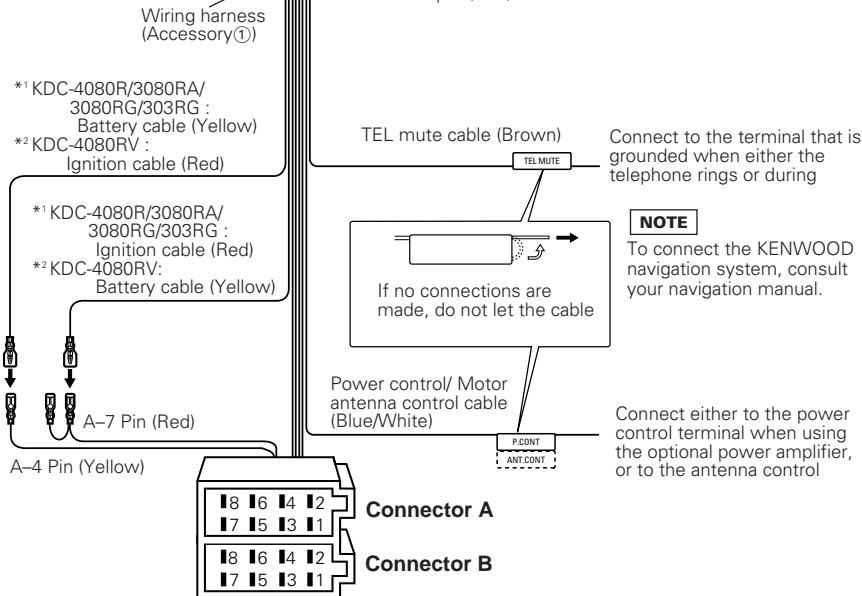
Wiring harness (Accessory①)

*¹ KDC-4080R/3080RA/ 3080RG/303RG : Battery cable (Yellow)
*² KDC-4080RV : Ignition cable (Red)

*¹ KDC-4080R/3080RA/ 3080RG/303RG : Ignition cable (Red)
*² KDC-4080RV: Battery cable (Yellow)

TEL mute cable (Brown)

TEL MUTE

Connect to the terminal that is grounded when either the telephone rings or during

NOTE

To connect the KENWOOD navigation system, consult your navigation manual.

If no connections are made, do not let the cable

Power control/ Motor antenna control cable (Blue/White)

P.CONT

ANT.CONT

Connect either to the power control terminal when using the optional power amplifier, or to the antenna control

A–7 Pin (Red)

A–4 Pin (Yellow)

| 8 | 6 | 4 | 2 |
|---|---|---|---|
| 7 | 5 | 3 | 1 |

Connector A

| 8 | 6 | 4 | 2 |
|---|---|---|---|
| 7 | 5 | 3 | 1 |

Connector B